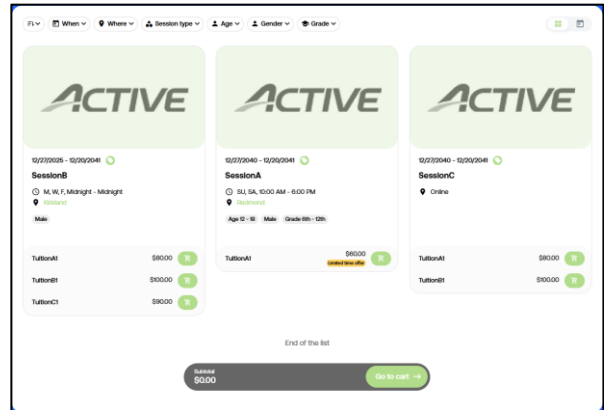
Fi When Where Session type Age Gender Grade

ACTIVE

12/27/2025 - 12/20/2041

SessionB

M, W, F, Midnight - Midnight

Kirkland

Male

TuitionA1 $80.00

TuitionB1 $100.00

TuitionC1 $90.00

ACTIVE

12/27/2040 - 12/20/2041

SessionA

SU, SA, 10:00 AM - 6:00 PM

Redmond

Age 12 - 18 Male Grade 8th - 12th

TuitionA1 $60.00 Limited time offer

ACTIVE

12/27/2040 - 12/20/2041

SessionC

Online

TuitionA1 $80.00

TuitionB1 $100.00

End of the list

Subtotal $0.00

Go to cart →